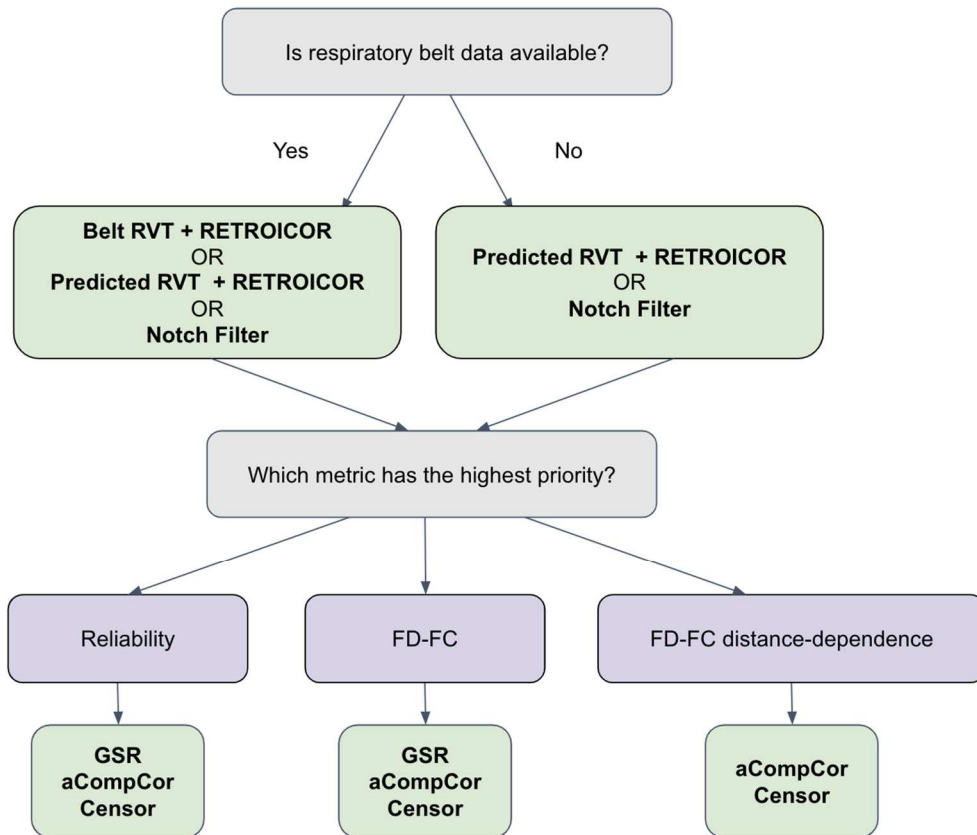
Is respiratory belt data available?

Yes

No

Belt RVT + RETROICOR
OR
Predicted RVT + RETROICOR
OR
Notch Filter

Predicted RVT + RETROICOR
OR
Notch Filter

Which metric has the highest priority?

Reliability

FD-FC

FD-FC distance-dependence

GSR
aCompCor
Censor

GSR
aCompCor
Censor

aCompCor
Censor